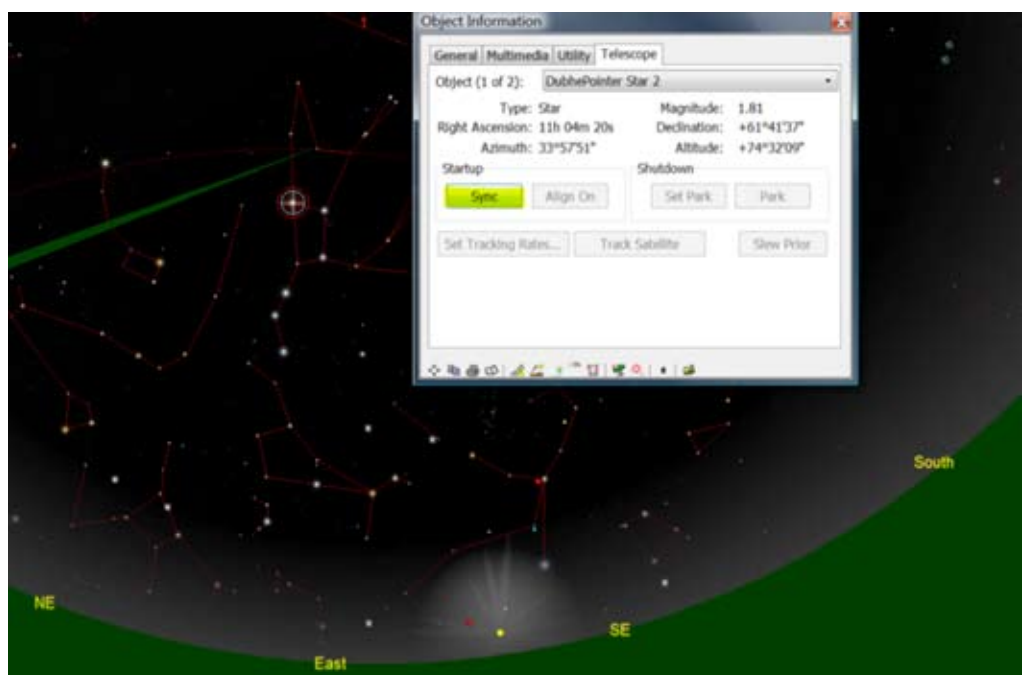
Object Information

General | Multimedia | Utility | Telescope

Object (1 of 2): DubhePointer Star 2

Type: Star
Magnitude: 1.81
Right Ascension: 11h 04m 20s
Declination: +61°41'37"
Azimuth: 33°57'51"
Altitude: +74°32'09"

Startup
Sync
Align On

Shutdown
Set Park
Park

Set Tracking Rates...
Track Satellite
Slew Prior

South
NE
SE
East